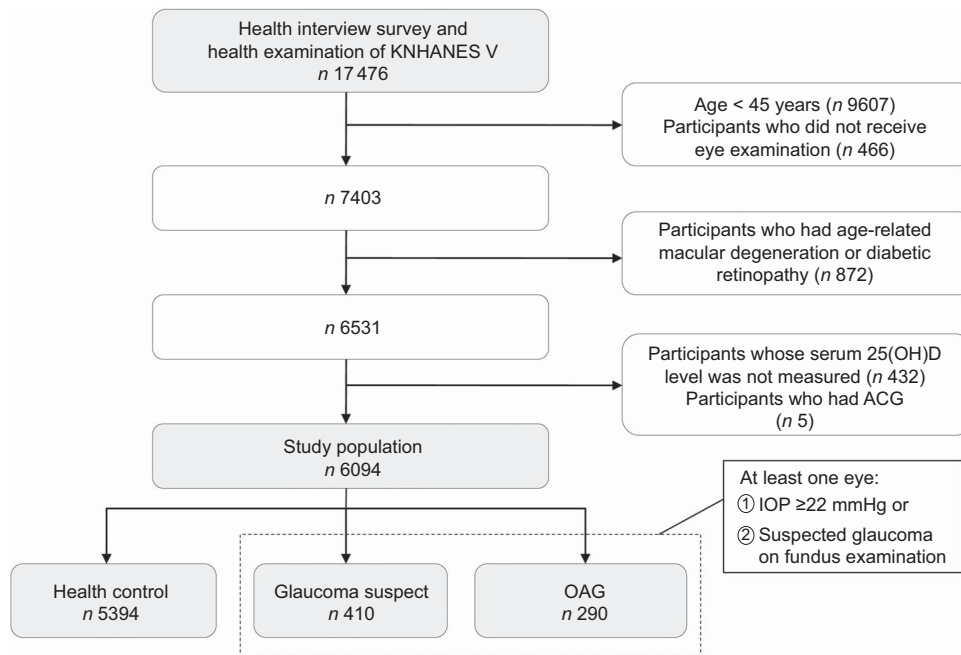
Health interview survey and health examination of KNHANES V
$n$ 17 476

Age < 45 years ($n$ 9607)
Participants who did not receive eye examination ($n$ 466)

$n$ 7403

Participants who had age-related macular degeneration or diabetic retinopathy ($n$ 872)

$n$ 6531

Participants whose serum 25(OH)D level was not measured ($n$ 432)
Participants who had ACG
($n$ 5)

Study population
$n$ 6094

At least one eye:
① IOP ≥22 mmHg or
② Suspected glaucoma on fundus examination

Health control
$n$ 5394

Glaucoma suspect
$n$ 410

OAG
$n$ 290